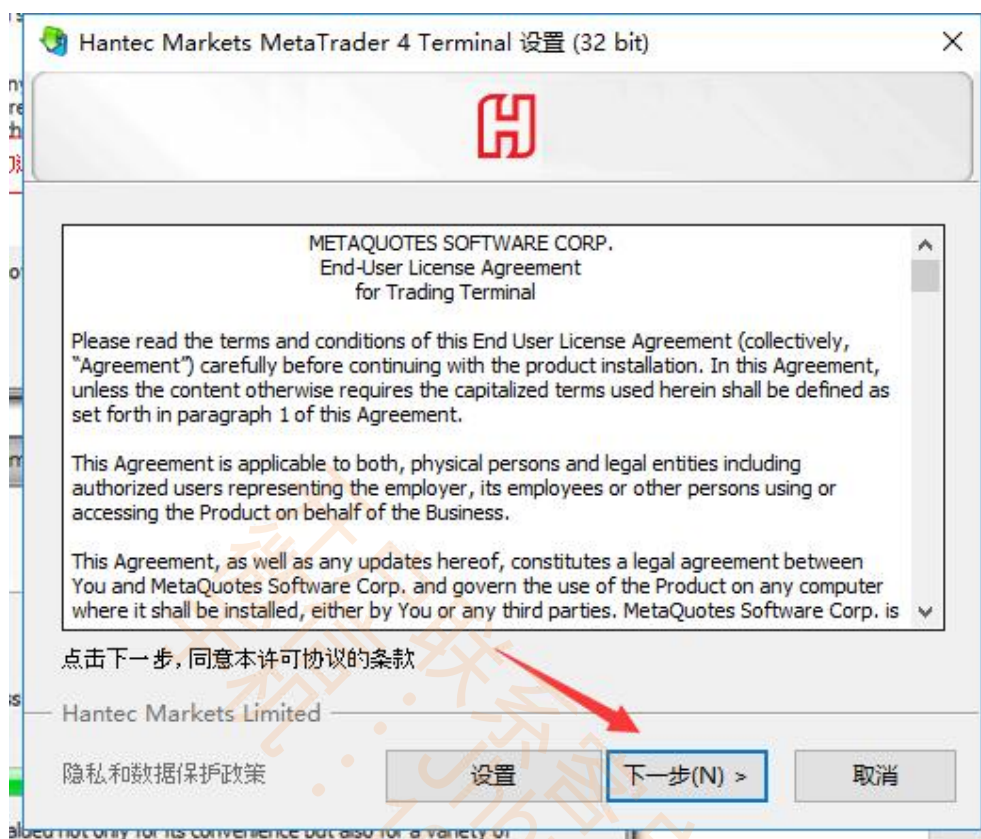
Hantec Markets MetaTrader 4 Terminal 设置 (32 bit)

METAQUOTES SOFTWARE CORP.
End-User License Agreement
for Trading Terminal

Please read the terms and conditions of this End User License Agreement (collectively, "Agreement") carefully before continuing with the product installation. In this Agreement, unless the content otherwise requires the capitalized terms used herein shall be defined as set forth in paragraph 1 of this Agreement.

This Agreement is applicable to both, physical persons and legal entities including authorized users representing the employer, its employees or other persons using or accessing the Product on behalf of the Business.

This Agreement, as well as any updates hereof, constitutes a legal agreement between You and MetaQuotes Software Corp. and govern the use of the Product on any computer where it shall be installed, either by You or any third parties. MetaQuotes Software Corp. is

点击下一步, 同意本许可协议的条款

Hantec Markets Limited

隐私和数据保护政策

设置

下一步(N) >

取消